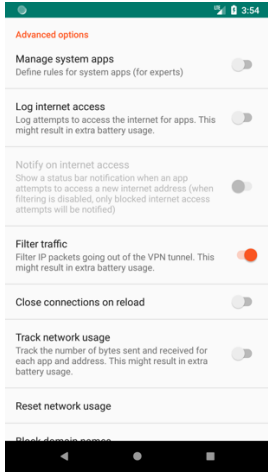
3:54

Advanced options

Manage system apps
Define rules for system apps (for experts)

Log internet access
Log attempts to access the internet for apps. This might result in extra battery usage.

Notify on internet access
Show a status bar notification when an app attempts to access a new internet address (when filtering is disabled, only blocked internet access attempts will be notified)

Filter traffic
Filter IP packets going out of the VPN tunnel. This might result in extra battery usage.

Close connections on reload

Track network usage
Track the number of bytes sent and received for each app and address. This might result in extra battery usage.

Reset network usage

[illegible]